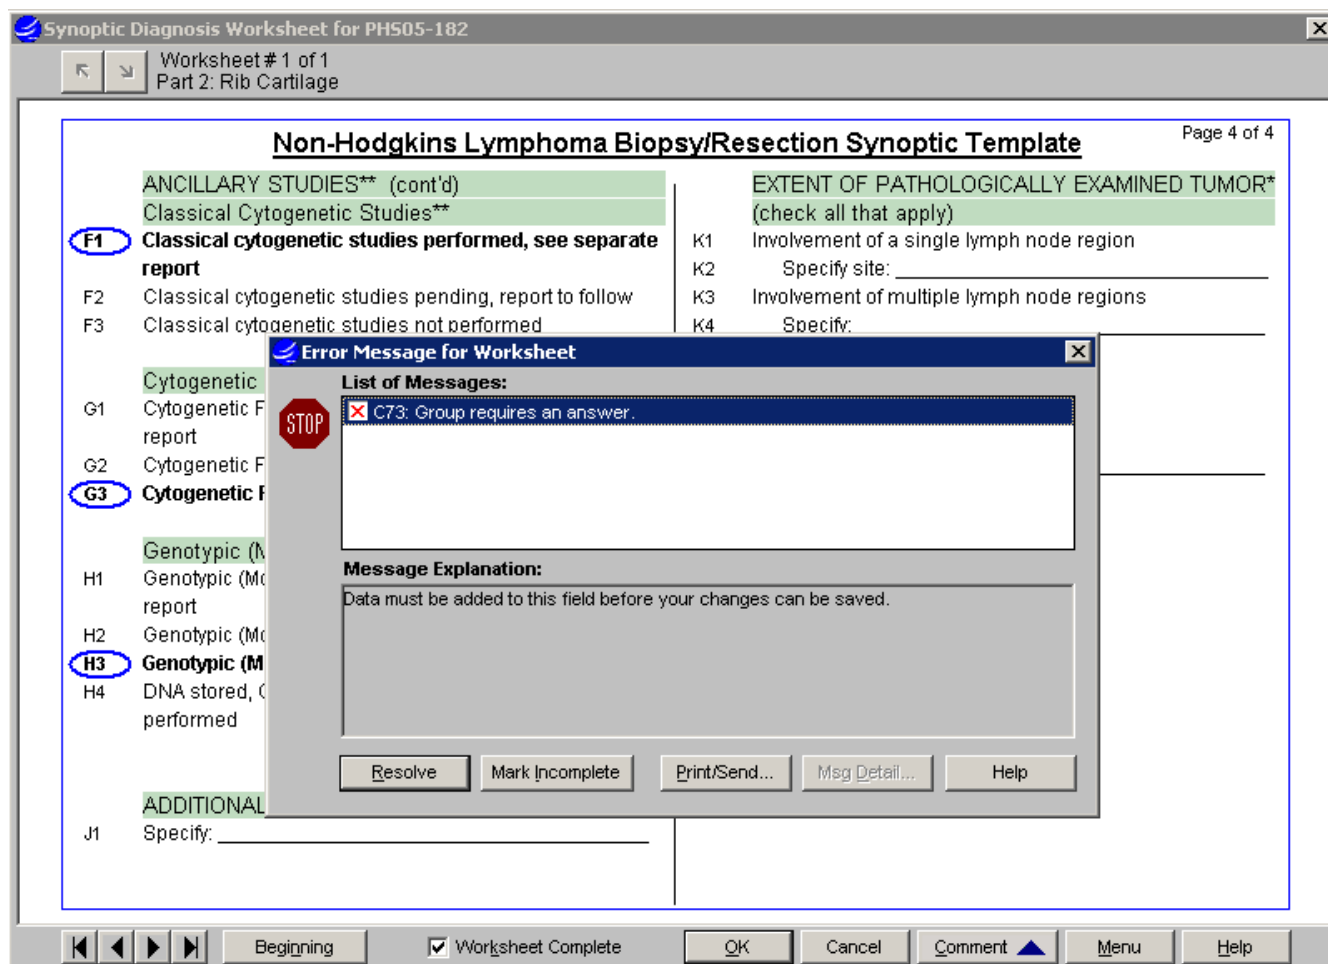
Synoptic Diagnosis Worksheet for PHS05-182

Worksheet # 1 of 1
Part 2: Rib Cartilage

Non-Hodgkins Lymphoma Biopsy/Resection Synoptic Template

Page 4 of 4

ANCILLARY STUDIES** (cont'd)
Classical Cytogenetic Studies**
F1 Classical cytogenetic studies performed, see separate report
F2 Classical cytogenetic studies pending, report to follow
F3 Classical cytogenetic studies not performed

Cytogenetic
G1 Cytogenetic F report
G2 Cytogenetic F
G3 Cytogenetic F

Genotypic (M
H1 Genotypic (Mo report
H2 Genotypic (Mo
H3 Genotypic (M
H4 DNA stored, ( performed

ADDITIONAL
J1 Specify: ______

EXTENT OF PATHOLOGICALLY EXAMINED TUMOR*
(check all that apply)
K1 Involvement of a single lymph node region
K2 Specify site: ______
K3 Involvement of multiple lymph node regions
K4 Specify: ______

Error Message for Worksheet
List of Messages:
STOP
C73: Group requires an answer.
Message Explanation:
Data must be added to this field before your changes can be saved.
Resolve | Mark Incomplete | Print/Send... | Msg Detail... | Help

Beginning
Worksheet Complete
OK | Cancel | Comment | Menu | Help